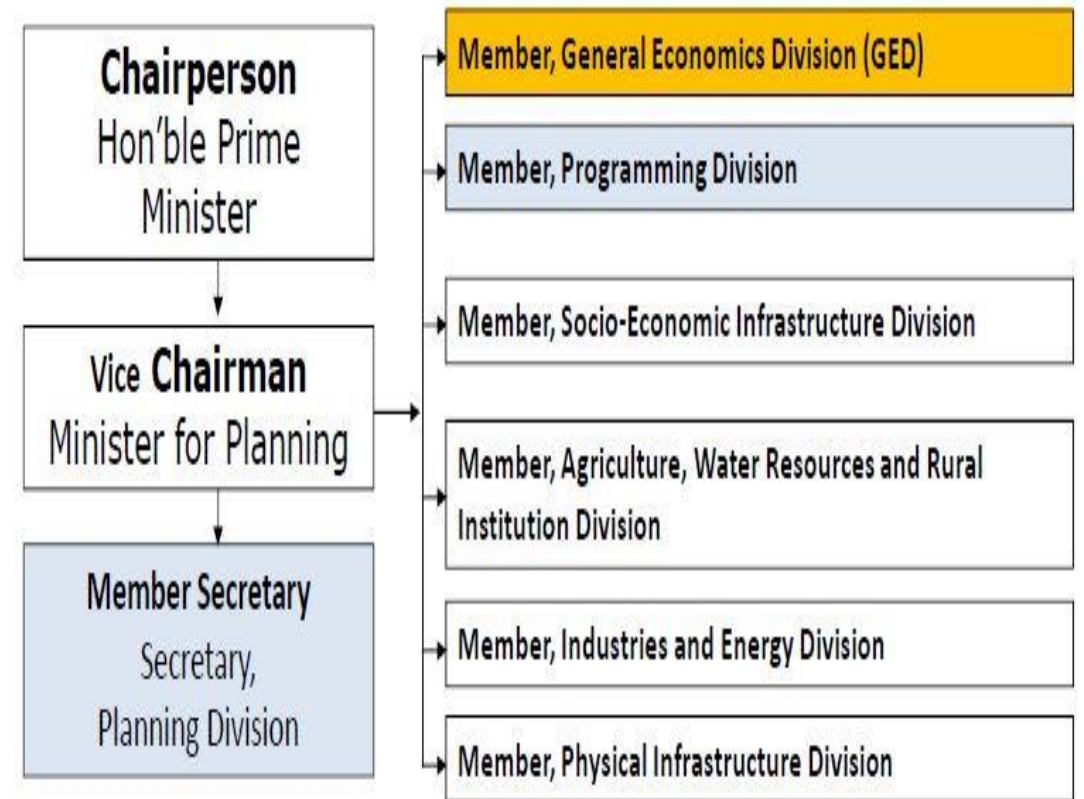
Chairperson
Hon'ble Prime Minister

Vice Chairman
Minister for Planning

Member Secretary
Secretary, Planning Division

Member, General Economics Division (GED)

Member, Programming Division

Member, Socio-Economic Infrastructure Division

Member, Agriculture, Water Resources and Rural Institution Division

Member, Industries and Energy Division

Member, Physical Infrastructure Division